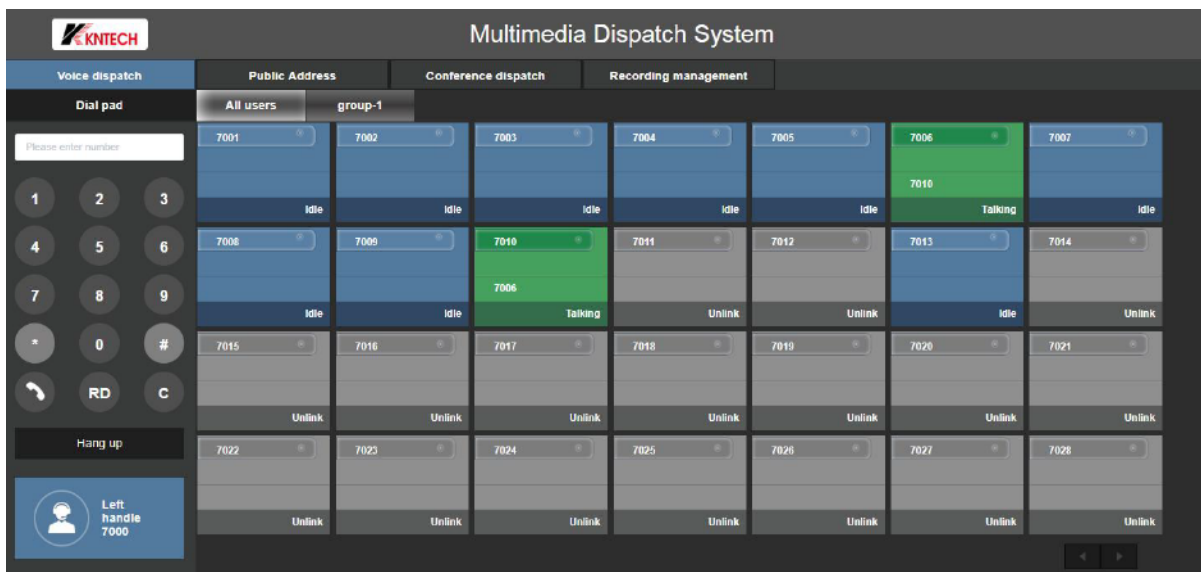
KNTECH

Multimedia Dispatch System

Voice dispatch | Public Address | Conference dispatch | Recording management

Dial pad

All users | group-1

Please enter number

1 2 3
4 5 6
7 8 9
* 0 #
RD C

Hang up

Left handle 7000

| | | | | | | |
|---|---|---|---|---|---|---|
| 7001 Idle | 7002 Idle | 7003 Idle | 7004 Idle | 7005 Idle | 7006 7010 Talking | 7007 Idle |
| 7008 Idle | 7009 Idle | 7010 7006 Talking | 7011 Unlink | 7012 Unlink | 7013 Idle | 7014 Unlink |
| 7015 Unlink | 7016 Unlink | 7017 Unlink | 7018 Unlink | 7019 Unlink | 7020 Unlink | 7021 Unlink |
| 7022 Unlink | 7023 Unlink | 7024 Unlink | 7025 Unlink | 7026 Unlink | 7027 Unlink | 7028 Unlink |